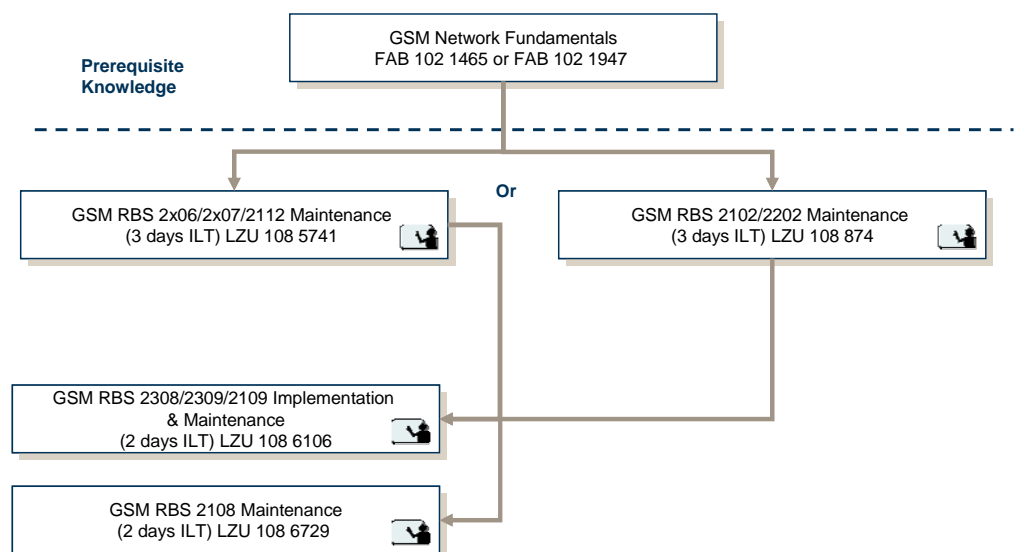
Prerequisite Knowledge

GSM Network Fundamentals
FAB 102 1465 or FAB 102 1947

Or

GSM RBS 2x06/2x07/2112 Maintenance
(3 days ILT) LZU 108 5741

GSM RBS 2102/2202 Maintenance
(3 days ILT) LZU 108 874

GSM RBS 2308/2309/2109 Implementation & Maintenance
(2 days ILT) LZU 108 6106

GSM RBS 2108 Maintenance
(2 days ILT) LZU 108 6729